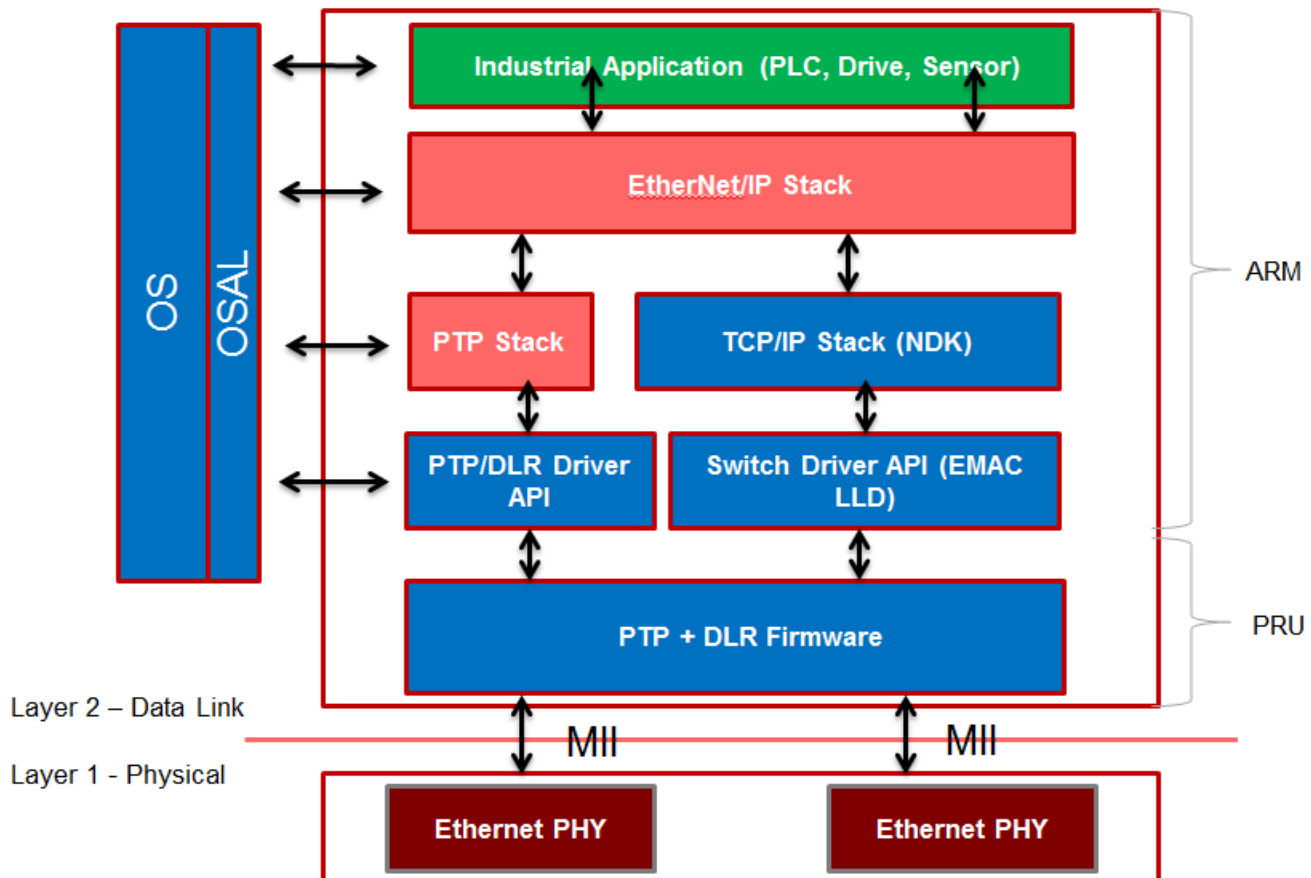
OS

OSAL

Industrial Application (PLC, Drive, Sensor)

EtherNet/IP Stack

PTP Stack

TCP/IP Stack (NDK)

PTP/DLR Driver API

Switch Driver API (EMAC LLD)

PTP + DLR Firmware

ARM

PRU

Layer 2 – Data Link

Layer 1 - Physical

MII

MII

Ethernet PHY

Ethernet PHY